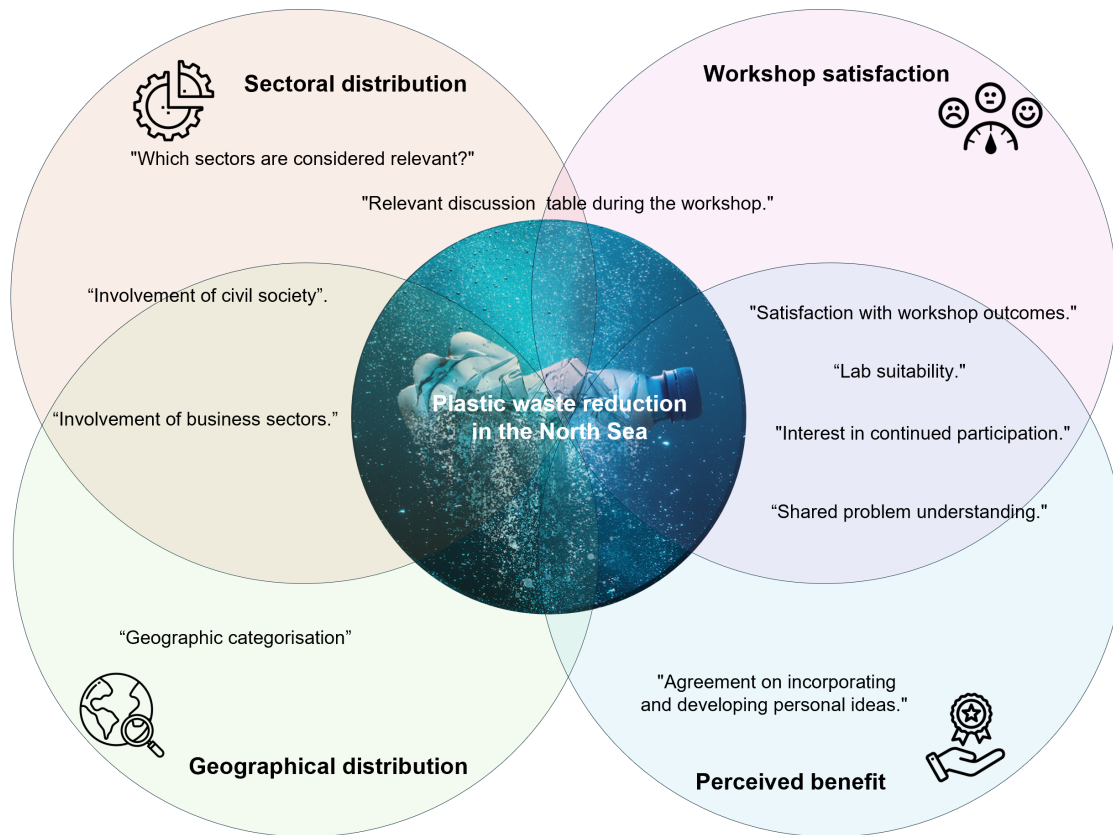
Sectoral distribution

Workshop satisfaction

"Which sectors are considered relevant?"

"Relevant discussion table during the workshop."

“Involvement of civil society”.

"Satisfaction with workshop outcomes."

“Lab suitability."

“Involvement of business sectors.”

Plastic waste reduction in the North Sea

"Interest in continued participation."

“Shared problem understanding."

“Geographic categorisation”

"Agreement on incorporating and developing personal ideas."

Geographical distribution

Perceived benefit